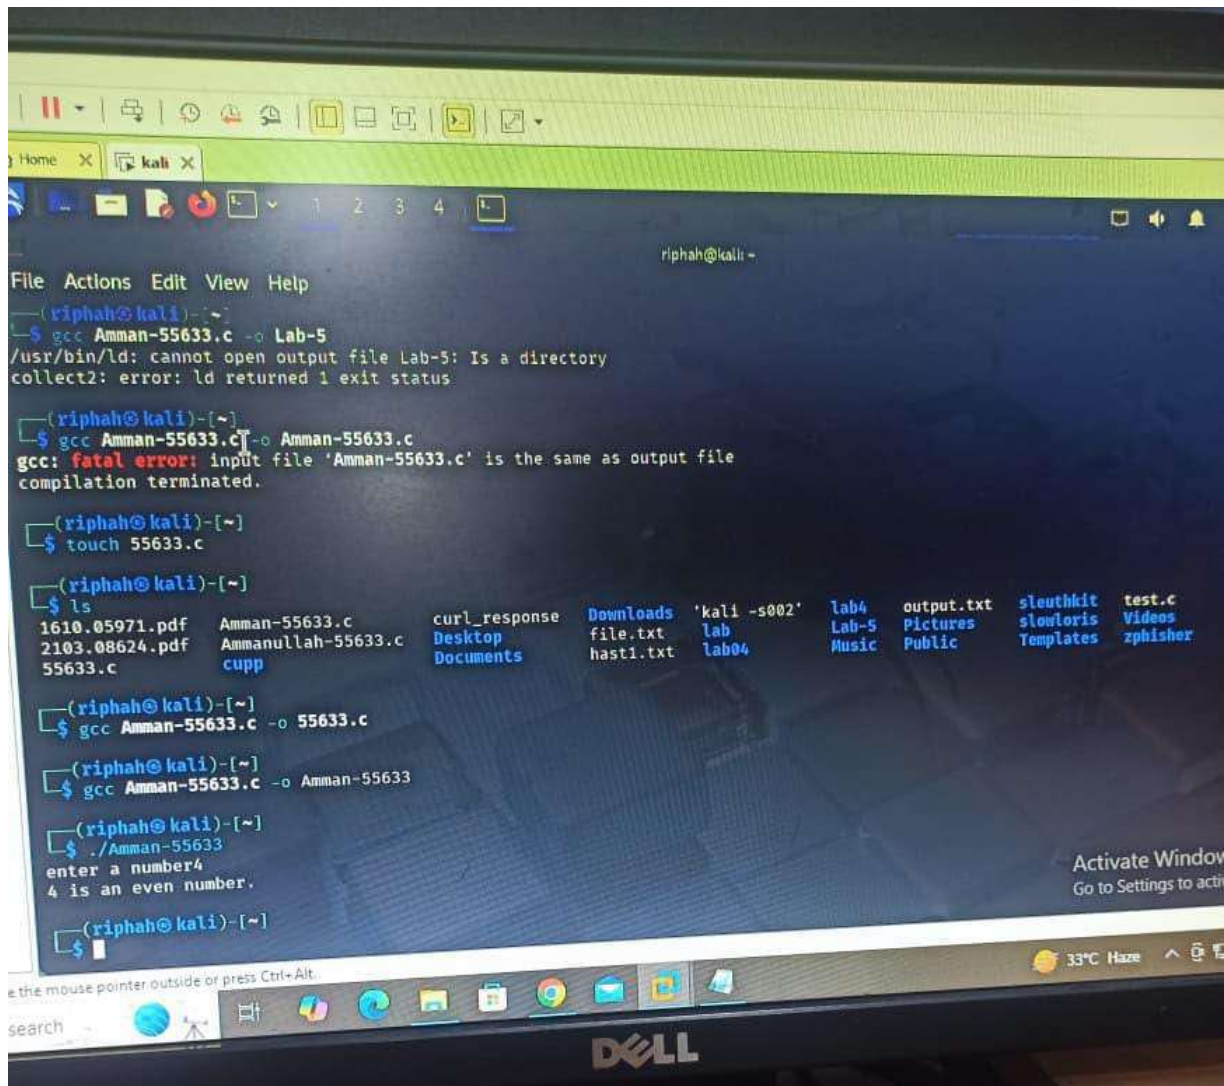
Home kali

1 2 3 4

riphah@kali: ~

File Actions Edit View Help

(riphah㉿kali)-[~]
$ gcc Amman-55633.c -o Lab-5
/usr/bin/ld: cannot open output file Lab-5: Is a directory
collect2: error: ld returned 1 exit status

(riphah㉿kali)-[~]
$ gcc Amman-55633.c -o Amman-55633.c
gcc: fatal error: input file 'Amman-55633.c' is the same as output file
compilation terminated.

(riphah㉿kali)-[~]
$ touch 55633.c

(riphah㉿kali)-[~]
$ ls
1610.05971.pdf Amman-55633.c curl_response Downloads 'kali -s002' lab4 output.txt sleuthkit test.c
2103.08624.pdf Ammanullah-55633.c Desktop file.txt lab Lab-5 Pictures slowloris Videos
55633.c cupp Documents hast1.txt lab04 Music Public Templates zphisher

(riphah㉿kali)-[~]
$ gcc Amman-55633.c -o 55633.c

(riphah㉿kali)-[~]
$ gcc Amman-55633.c -o Amman-55633

(riphah㉿kali)-[~]
$ ./Amman-55633
enter a number4
4 is an even number.

(riphah㉿kali)-[~]
$

Activate Window
Go to Settings to acti

e the mouse pointer outside or press Ctrl+Alt.

search

33°C Haze

DELL